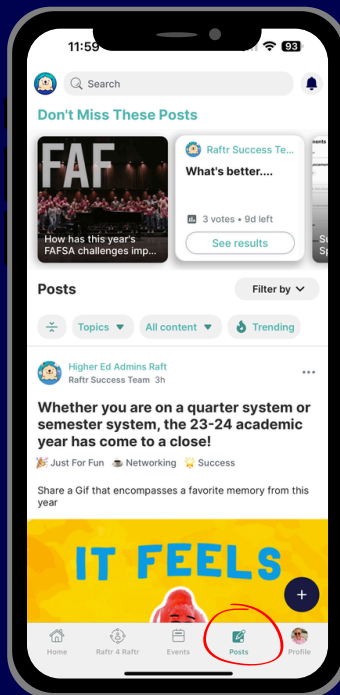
11:59

93

Search

Don't Miss These Posts

FAF

How has this year's FAFSA challenges imp...

Raftr Success Te...

What's better....

3 votes • 9d left

See results

Posts

Filter by

Topics

All content

Trending

Higher Ed Admins Raft

Raftr Success Team 3h

Whether you are on a quarter system or semester system, the 23-24 academic year has come to a close!

🎉 Just For Fun ☕ Networking 🌟 Success

Share a Gif that encompasses a favorite memory from this year

IT FEELS

+

Home

Raftr 4 Raftr

Events

Posts

Profile